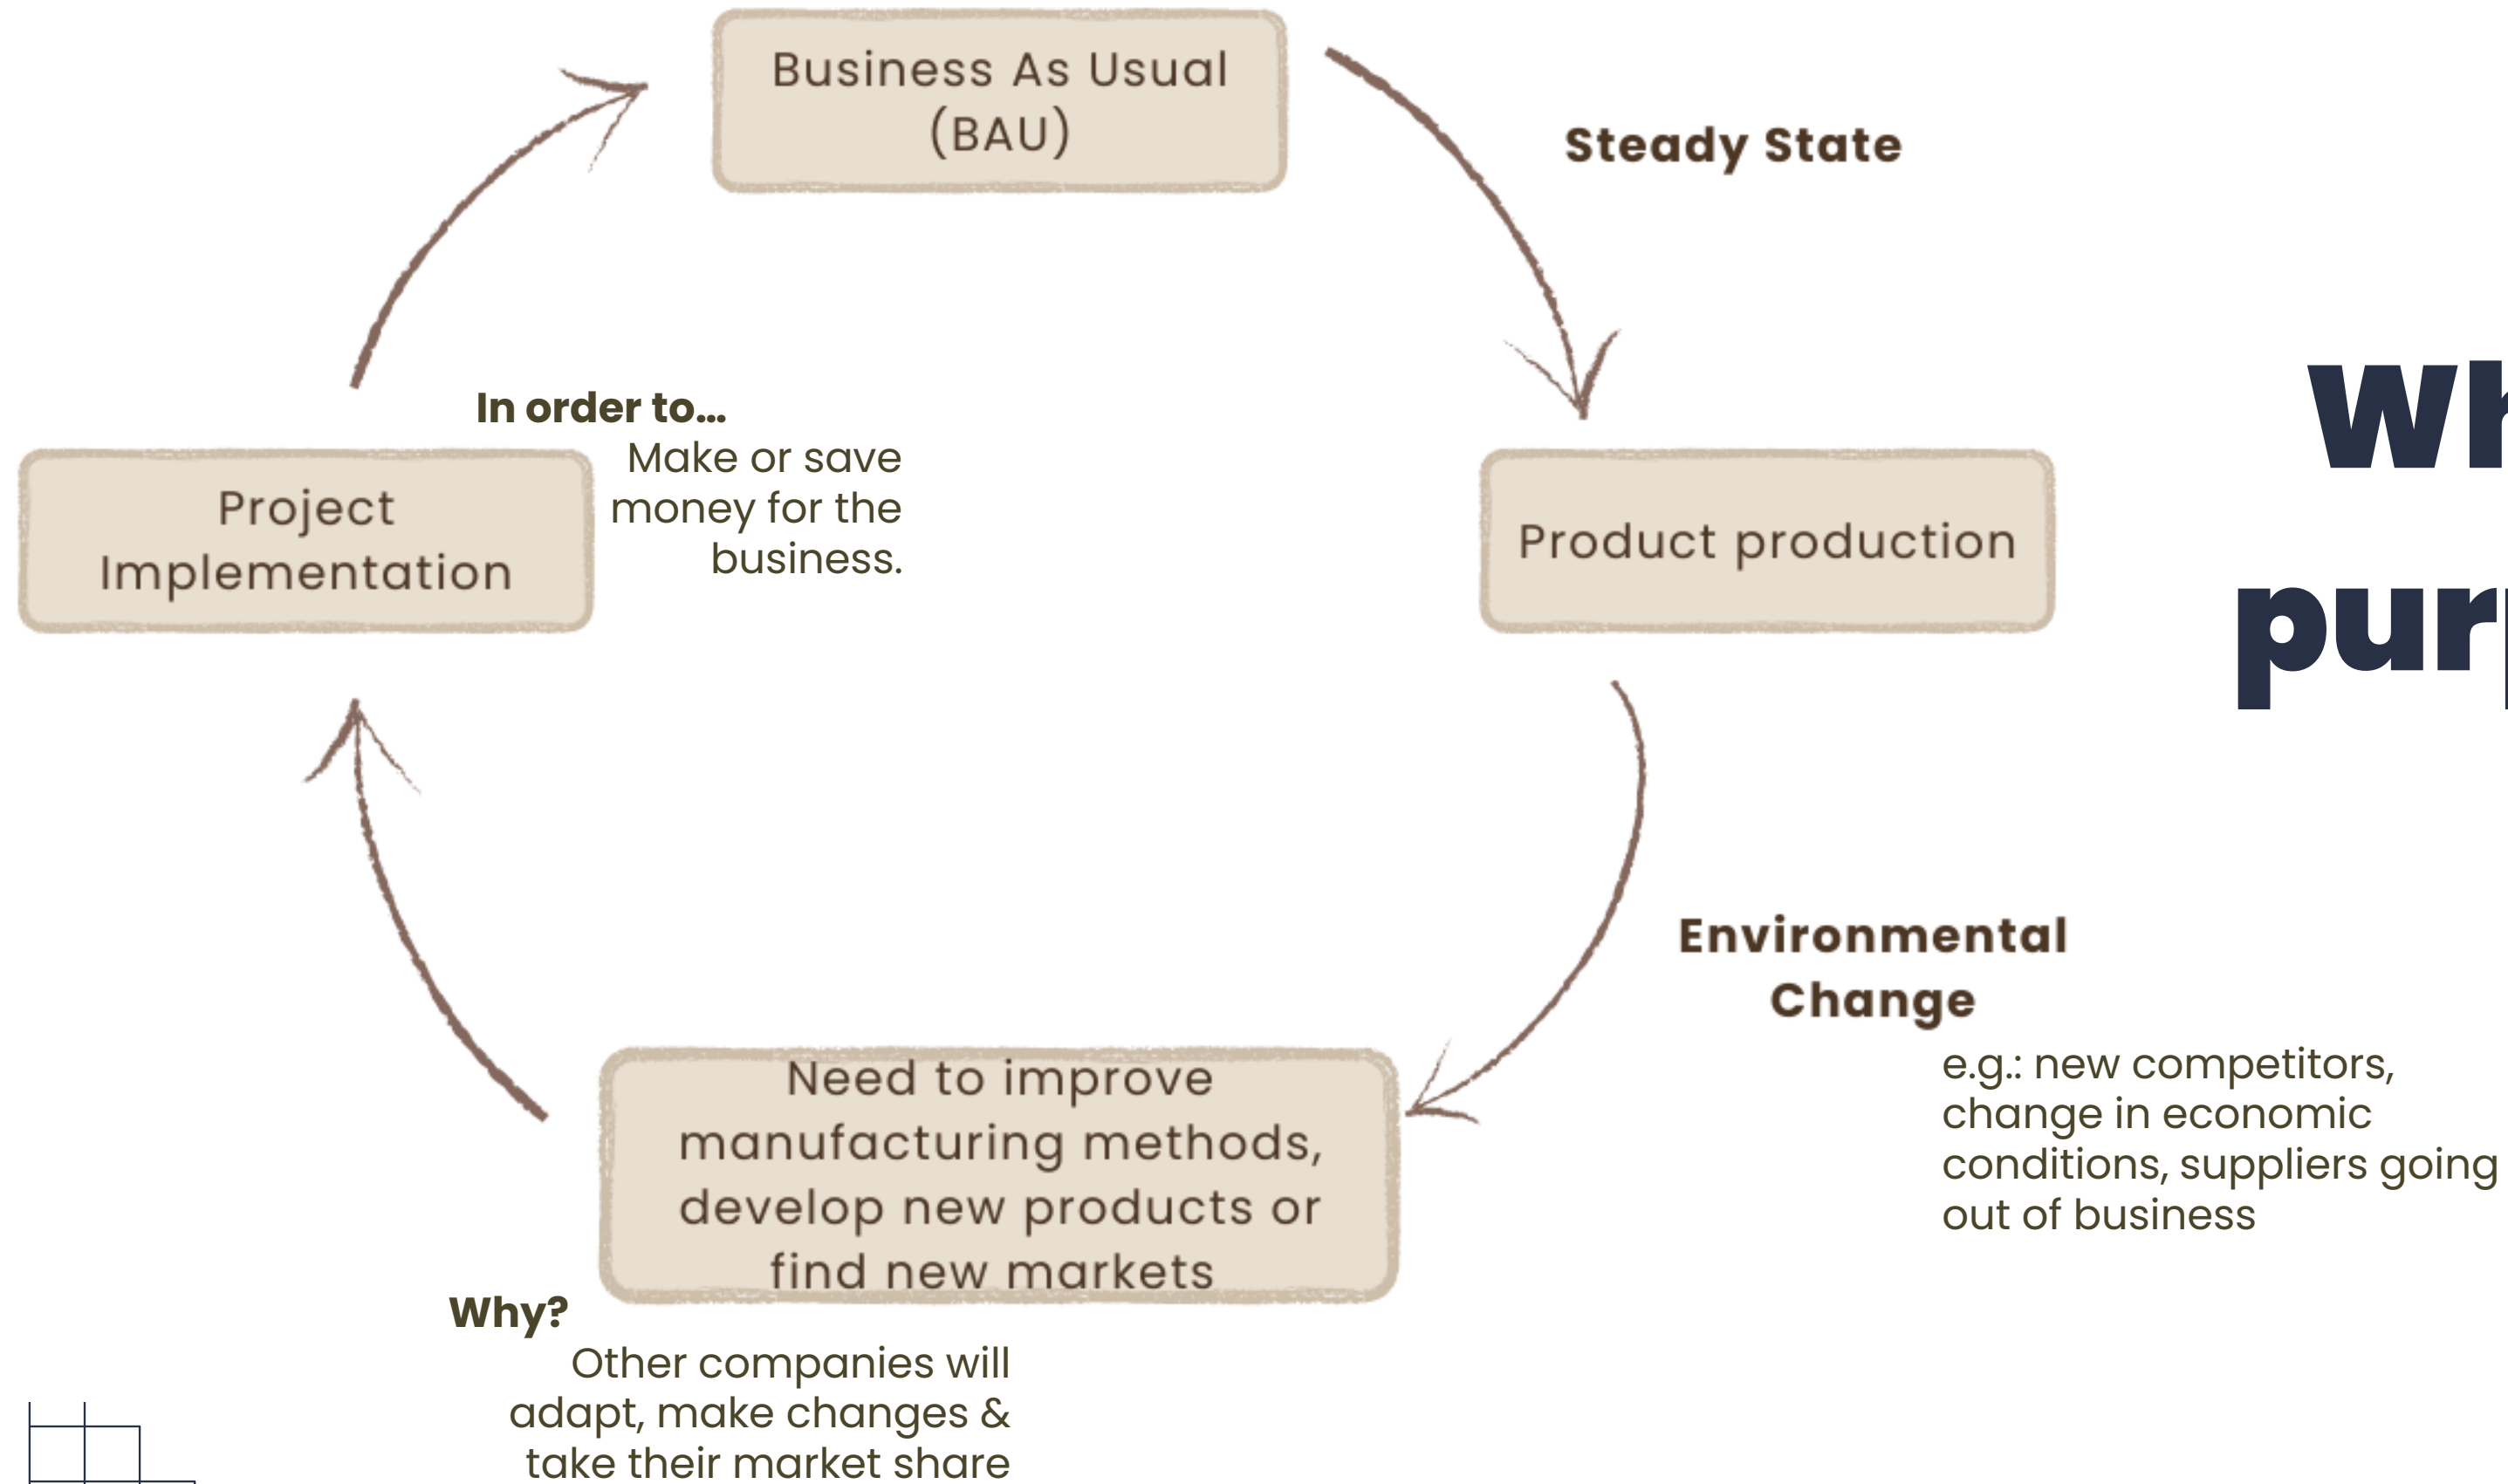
Business As Usual (BAU)

Steady State

Wh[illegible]
pur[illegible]

In order to...
Make or save money for the business.

Project Implementation

Product production

Environmental Change

e.g.: new competitors, change in economic conditions, suppliers going out of business

Need to improve manufacturing methods, develop new products or find new markets

Why?
Other companies will adapt, make changes & take their market share